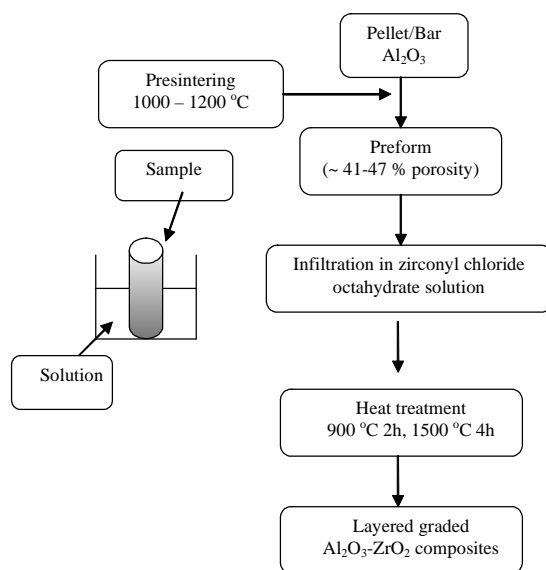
Pellet/Bar
$Al_2O_3$

Presintering
1000 – 1200 $^oC$

Preform
(~ 41-47 % porosity)

Sample

Infiltration in zirconyl chloride octahydrate solution

Solution

Heat treatment
900 $^oC$ 2h, 1500 $^oC$ 4h

Layered graded
$Al_2O_3$-$ZrO_2$ composites